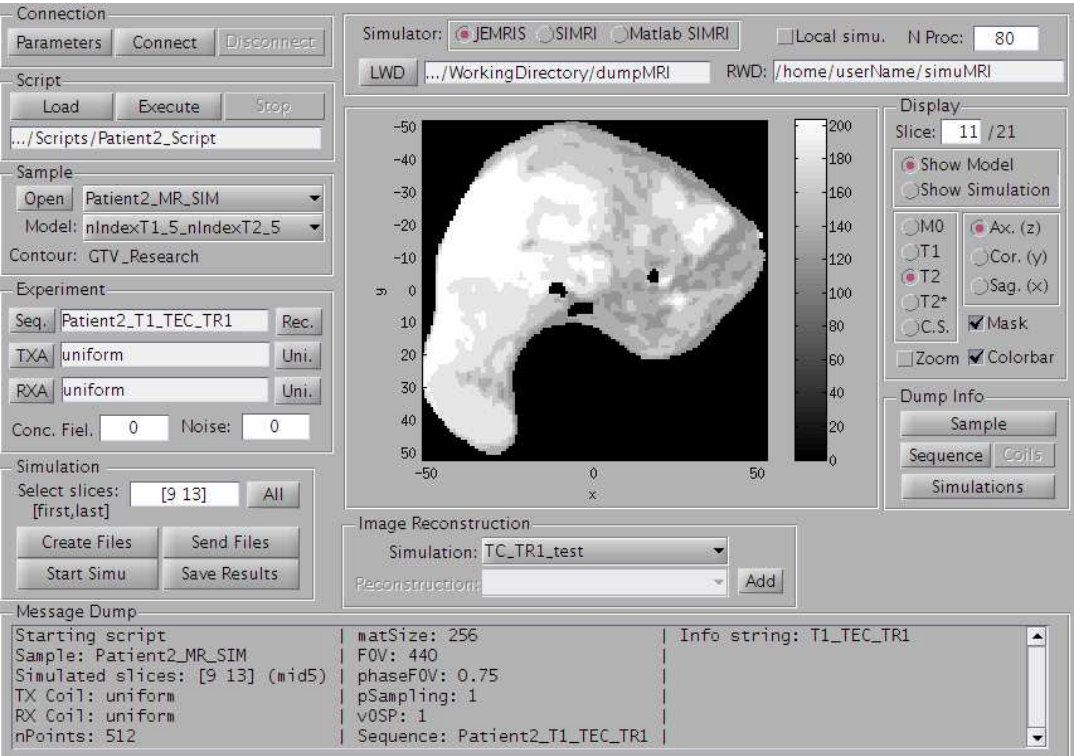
Connection
Parameters Connect Disconnect

Script
Load Execute Stop
.../Scripts/Patient2_Script

Sample
Open Patient2_MR_SIM
Model: nIndexT1_5_nIndexT2_5
Contour: GTV_Research

Experiment
Seq. Patient2_T1_TEC_TR1 Rec.
TXA uniform Uni.
RXA uniform Uni.
Conc. Fiel. 0 Noise: 0

Simulation
Select slices: [first,last] [9 13] All
Create Files Send Files
Start Simu Save Results

Simulator: JEMRIS SIMRI Matlab SIMRI Local simu. N Proc: 80
LWD .../WorkingDirectory/dumpMRI RWD: /home/userName/simuMRI

-50 -40 -30 -20 -10 0 10 20 30 40 50
y
-50 0 50
x
200 180 160 140 120 100 80 60 40 20 0

Display
Slice: 11 /21
Show Model
Show Simulation
M0 T1 T2 T2* C.S.
Ax. (z) Cor. (y) Sag. (x)
Mask
Zoom Colorbar

Dump Info
Sample
Sequence Coils
Simulations

Image Reconstruction
Simulation: TC_TR1_test
Reconstruction: Add

Message Dump
Starting script | matSize: 256 | Info string: T1_TEC_TR1
Sample: Patient2_MR_SIM | FOV: 440 |
Simulated slices: [9 13] (mid5) | phaseFOV: 0.75 |
TX Coil: uniform | pSampling: 1 |
RX Coil: uniform | vOSP: 1 |
nPoints: 512 | Sequence: Patient2_T1_TEC_TR1 |